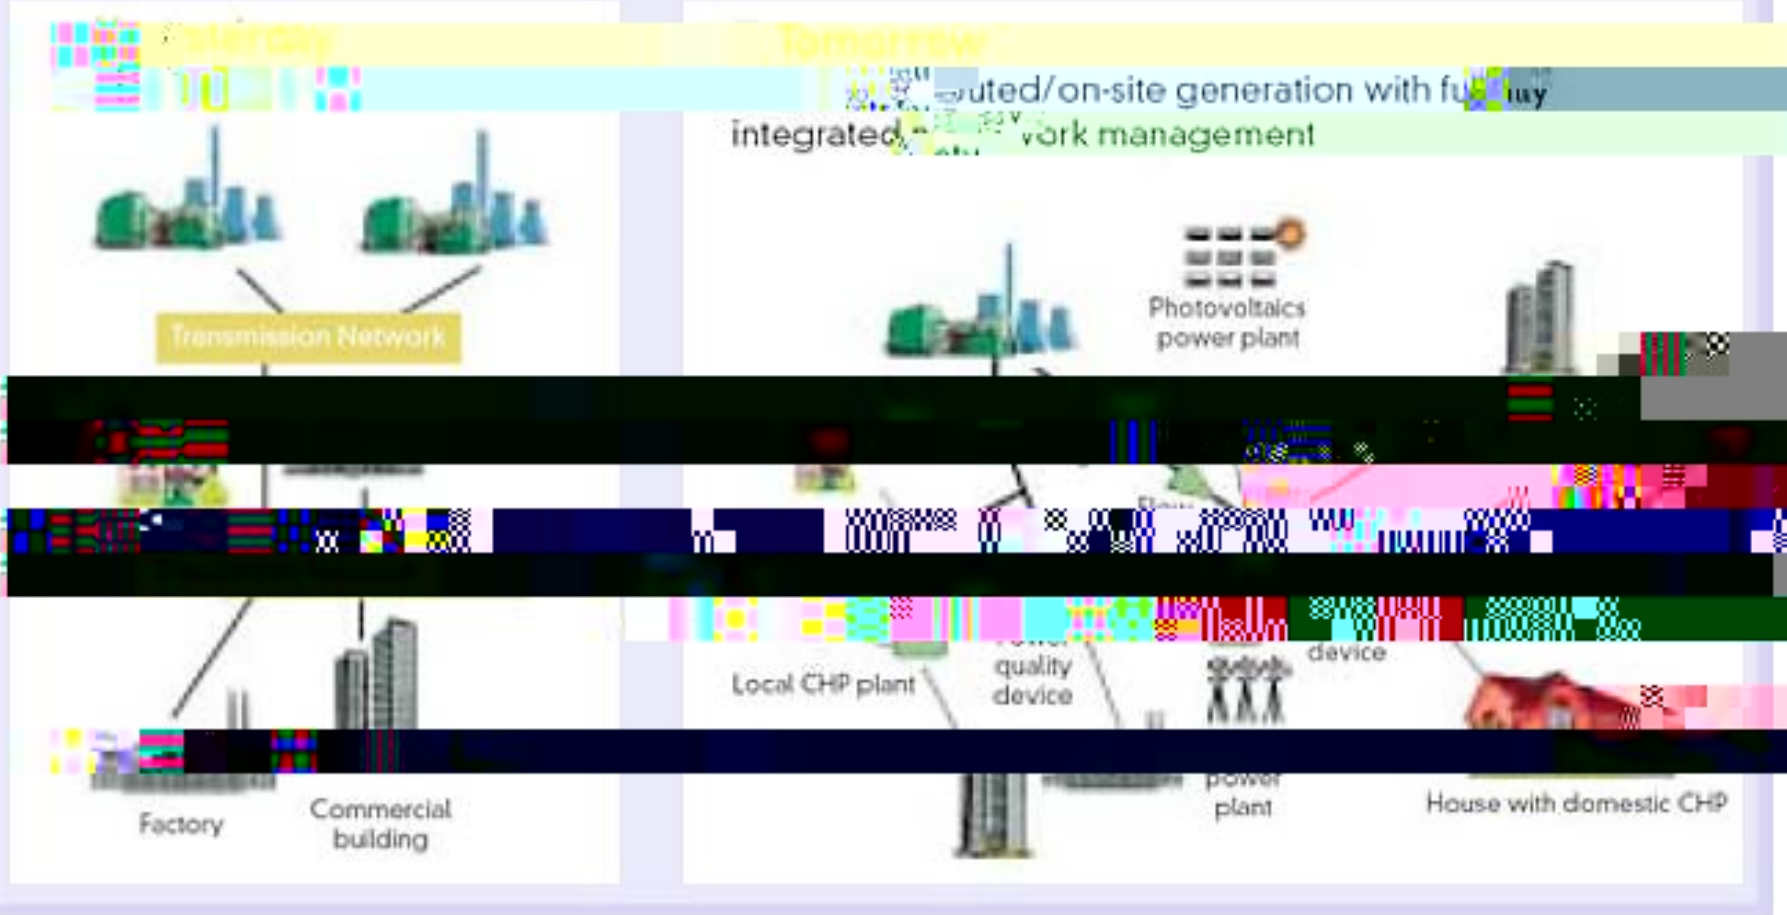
Yesterday

Tomorrow

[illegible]uted/on-site generation with fu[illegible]lly integrated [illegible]work management

Transmission Network

Photovoltaics power plant

Local CHP plant

quality device

device

Factory

Commercial building

power plant

House with domestic CHP